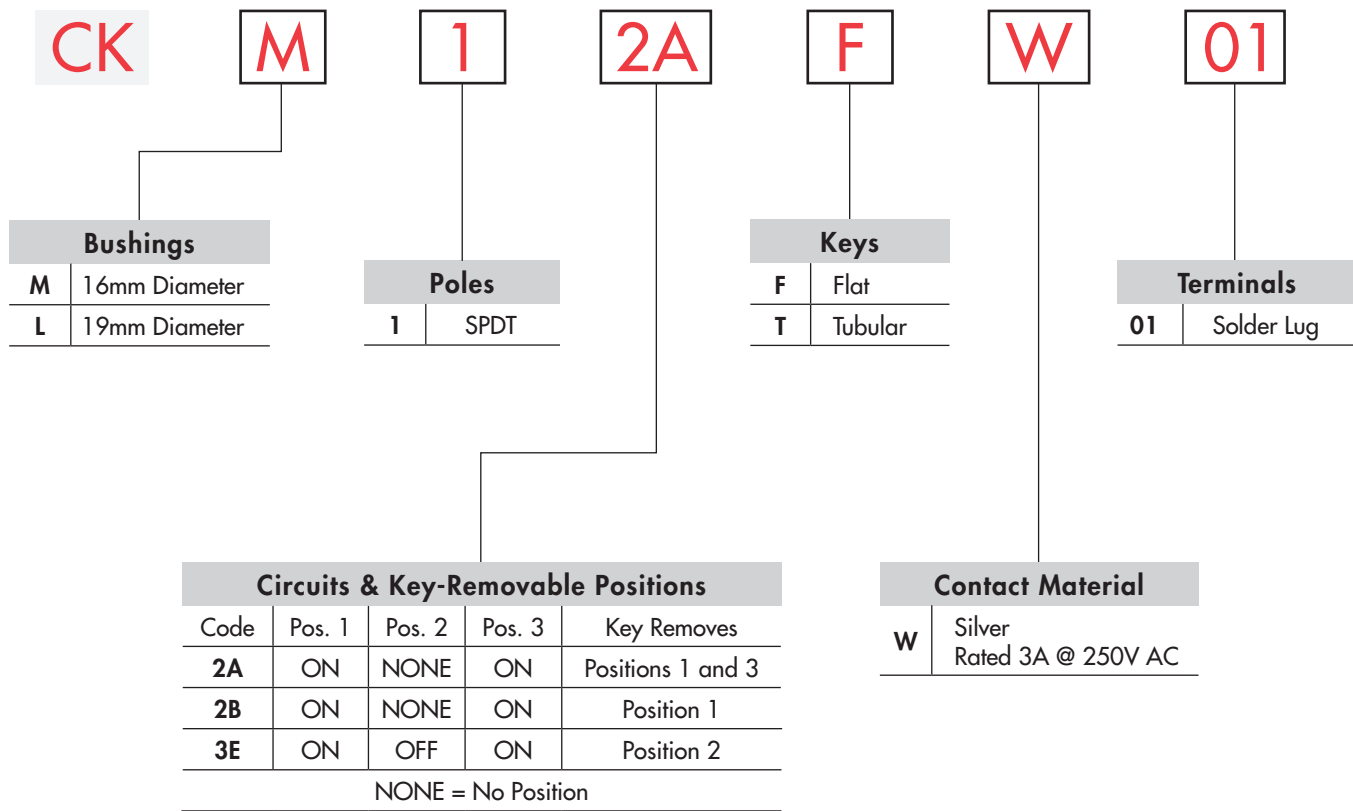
CK M 1 2A F W 01

| Bushings | |
|---|---|
| M | 16mm Diameter |
| L | 19mm Diameter |

| Poles | |
|---|---|
| 1 | SPDT |

| Keys | |
|---|---|
| F | Flat |
| T | Tubular |

| Terminals | |
|---|---|
| 01 | Solder Lug |

Circuits & Key-Removable Positions

| Code | Pos. 1 | Pos. 2 | Pos. 3 | Key Removes |
|---|---|---|---|---|
| 2A | ON | NONE | ON | Positions 1 and 3 |
| 2B | ON | NONE | ON | Position 1 |
| 3E | ON | OFF | ON | Position 2 |

NONE = No Position

| Contact Material | |
|---|---|
| W | Silver Rated 3A @ 250V AC |